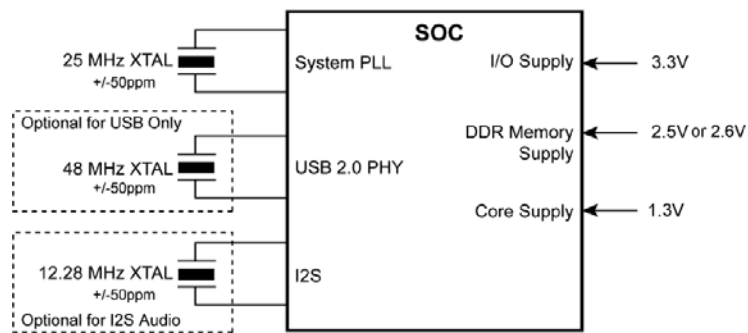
SOC

25 MHz XTAL
+/-50ppm

System PLL

I/O Supply

3.3V

Optional for USB Only

48 MHz XTAL
+/-50ppm

USB 2.0 PHY

DDR Memory Supply

2.5V or 2.6V

Core Supply

1.3V

12.28 MHz XTAL
+/-50ppm

I2S

Optional for I2S Audio